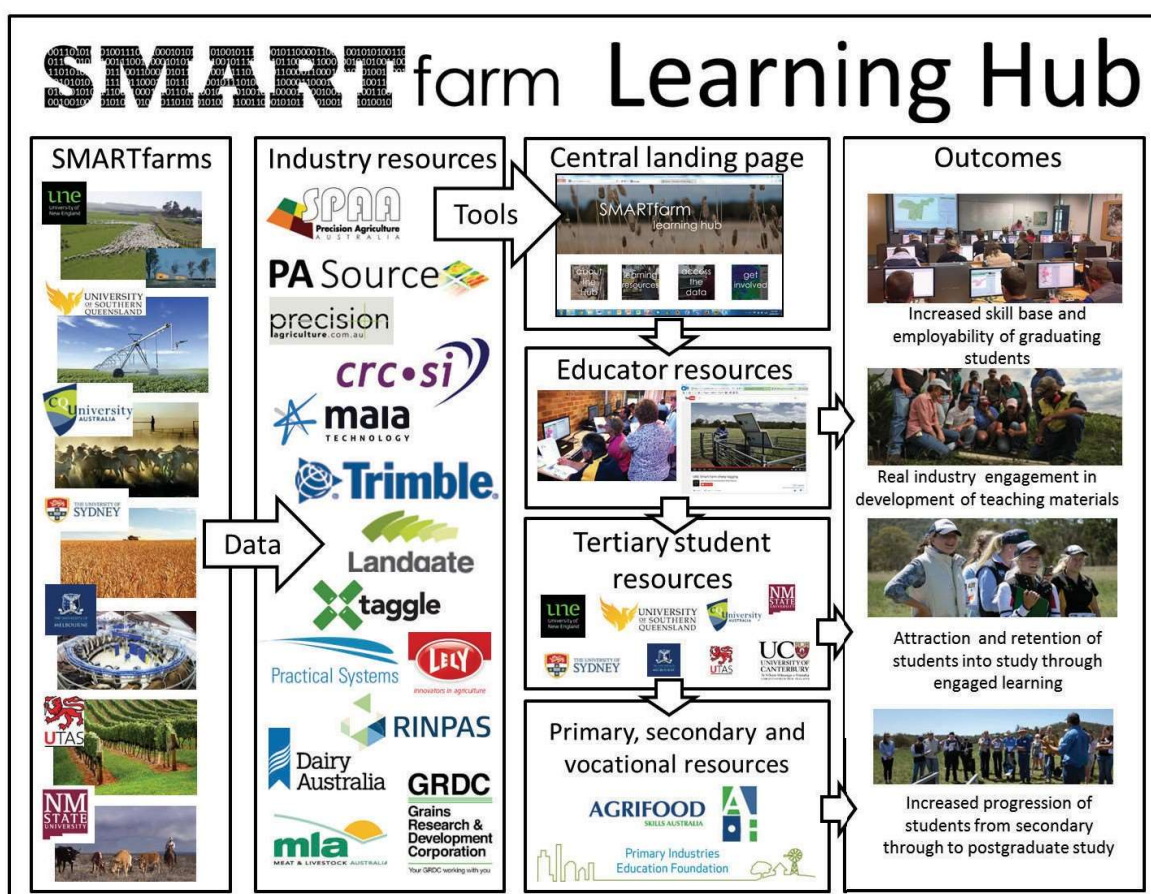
SMARTfarm Learning Hub

SMARTfarms

une University of New England

UNIVERSITY OF SOUTHERN QUEENSLAND

CQUniversity AUSTRALIA

THE UNIVERSITY OF SYDNEY

THE UNIVERSITY OF MELBOURNE

UTAS

NM STATE UNIVERSITY

Data

Industry resources

SPAA Precision Agriculture AUSTRALIA

PA Source

precision agriculture.com.au

crc•si

maia TECHNOLOGY

Trimble.

Landgate

taggle

Practical Systems

LELY innovators in agriculture

RINPAS

Dairy Australia

GRDC Grains Research & Development Corporation Your GRDC working with you

mla MEAT & LIVESTOCK AUSTRALIA

Tools

Central landing page

SMARTfarm learning hub

about the hub | learning resources | access the data | get involved

Educator resources

Tertiary student resources

une University of New England

UNIVERSITY OF SOUTHERN QUEENSLAND

CQUniversity AUSTRALIA

NM STATE UNIVERSITY

THE UNIVERSITY OF SYDNEY

UTAS

UC UNIVERSITY OF CANTERBURY

Primary, secondary and vocational resources

AGRIFOOD SKILLS AUSTRALIA

Primary Industries Education Foundation

Outcomes

Increased skill base and employability of graduating students

Real industry engagement in development of teaching materials

Attraction and retention of students into study through engaged learning

Increased progression of students from secondary through to postgraduate study